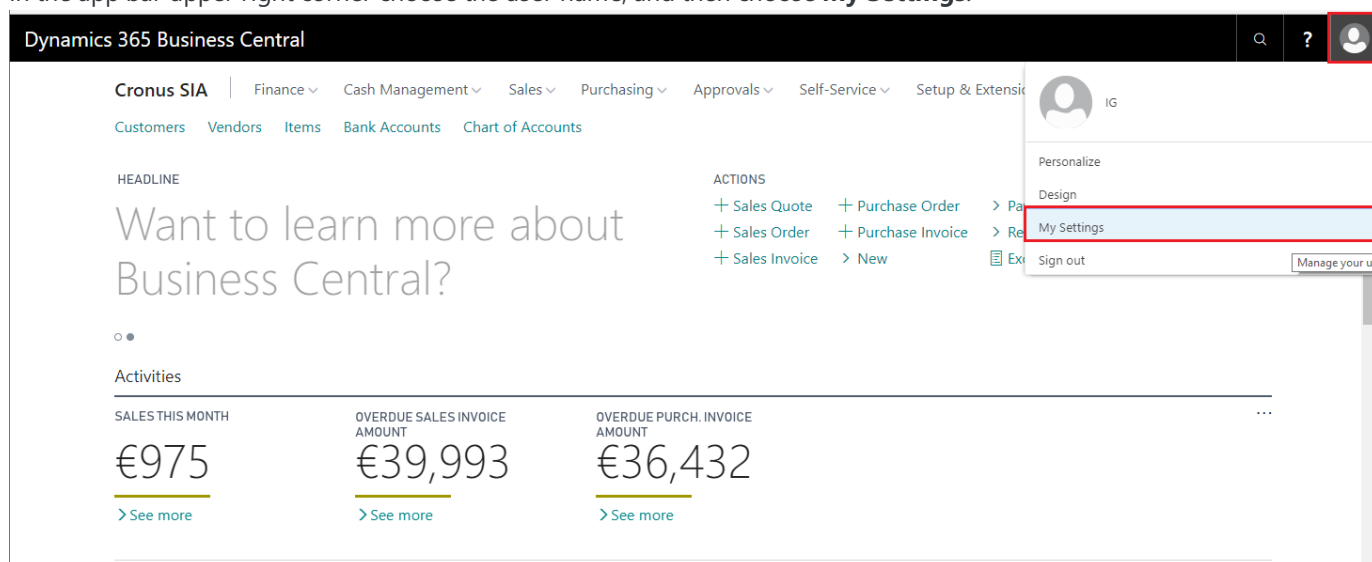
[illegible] choose **My Settings**.

Dynamics 365 Business Central

?

Cronus SIA | Finance Cash Management Sales Purchasing Approvals Self-Service Setup & Extensi

Customers Vendors Items Bank Accounts Chart of Accounts

IG

Personalize

Design

My Settings

Sign out

Manage your u

HEADLINE

Want to learn more about Business Central?

ACTIONS

+ Sales Quote
+ Sales Order
+ Sales Invoice
+ Purchase Order
+ Purchase Invoice
> New
> Pa
> Re
Ex

Activities

SALES THIS MONTH
€975
> See more

OVERDUE SALES INVOICE AMOUNT
€39,993
> See more

OVERDUE PURCH. INVOICE AMOUNT
€36,432
> See more

...